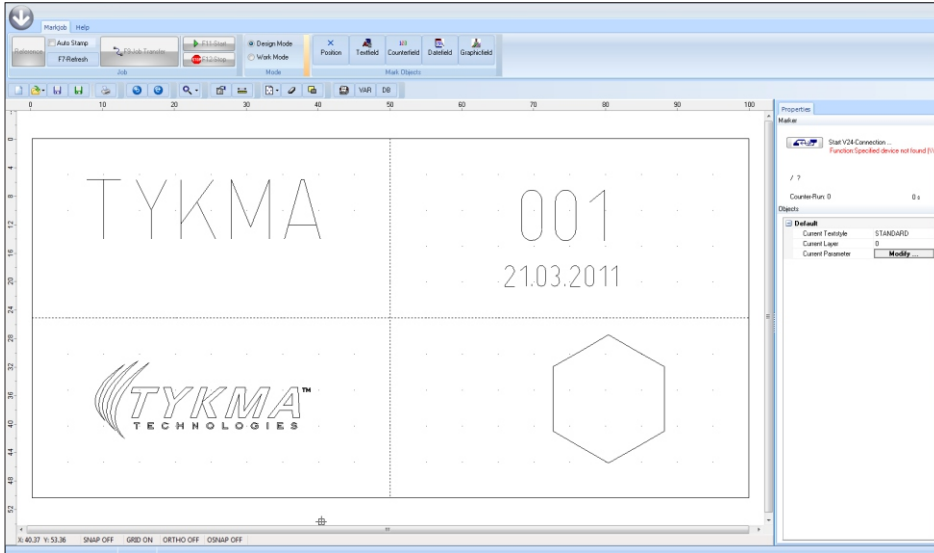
MarkJob Help

Reference Auto Stamp F7-Refresh F9 Job Transfer F11 Start F12 Stop Job

Design Mode Work Mode Mode

Position Textfield Counterfield Datefield Graphicfield Mark Objects

VAR DB

0 10 20 30 40 50 60 70 80 90 100

0 4 8 12 16 20 24 28 32 36 40 44 48 52

TYKMA

001

21.03.2011

TYKMA™
TECHNOLOGIES

Properties
Marker
Start V24-Connection ...
Function Specified device not found [V

/ ?

Counter-Run: 0 0 s

Objects

Default
Current Textstyle STANDARD
Current Layer 0
Current Parameter Modify ...

X: 40.37 Y: 53.36 SNAP OFF GRID ON ORTHO OFF OSNAP OFF